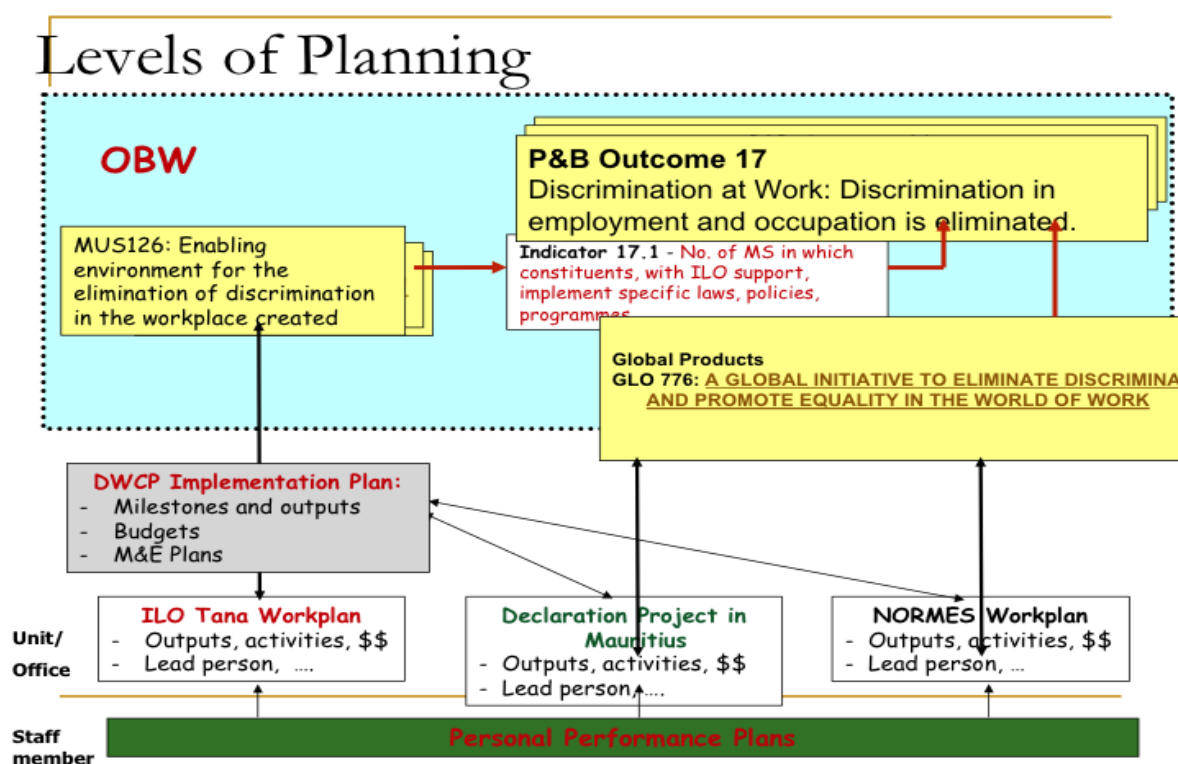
Levels of Planning

OBW

P&B Outcome 17
Discrimination at Work: Discrimination in employment and occupation is eliminated.

MUS126: Enabling environment for the elimination of discrimination in the workplace created

Indicator 17.1 - No. of MS in which constituents, with ILO support, implement specific laws, policies, programmes

Global Products
GLO 776: A GLOBAL INITIATIVE TO ELIMINATE DISCRIMINA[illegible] AND PROMOTE EQUALITY IN THE WORLD OF WORK

DWCP Implementation Plan:
- Milestones and outputs
- Budgets
- M&E Plans

Unit/ Office

ILO Tana Workplan
- Outputs, activities, $$
- Lead person, ….

Declaration Project in Mauritius
- Outputs, activities, $$
- Lead person, ….

NORMES Workplan
- Outputs, activities, $$
- Lead person, …

Staff member

Personal Performance Plans